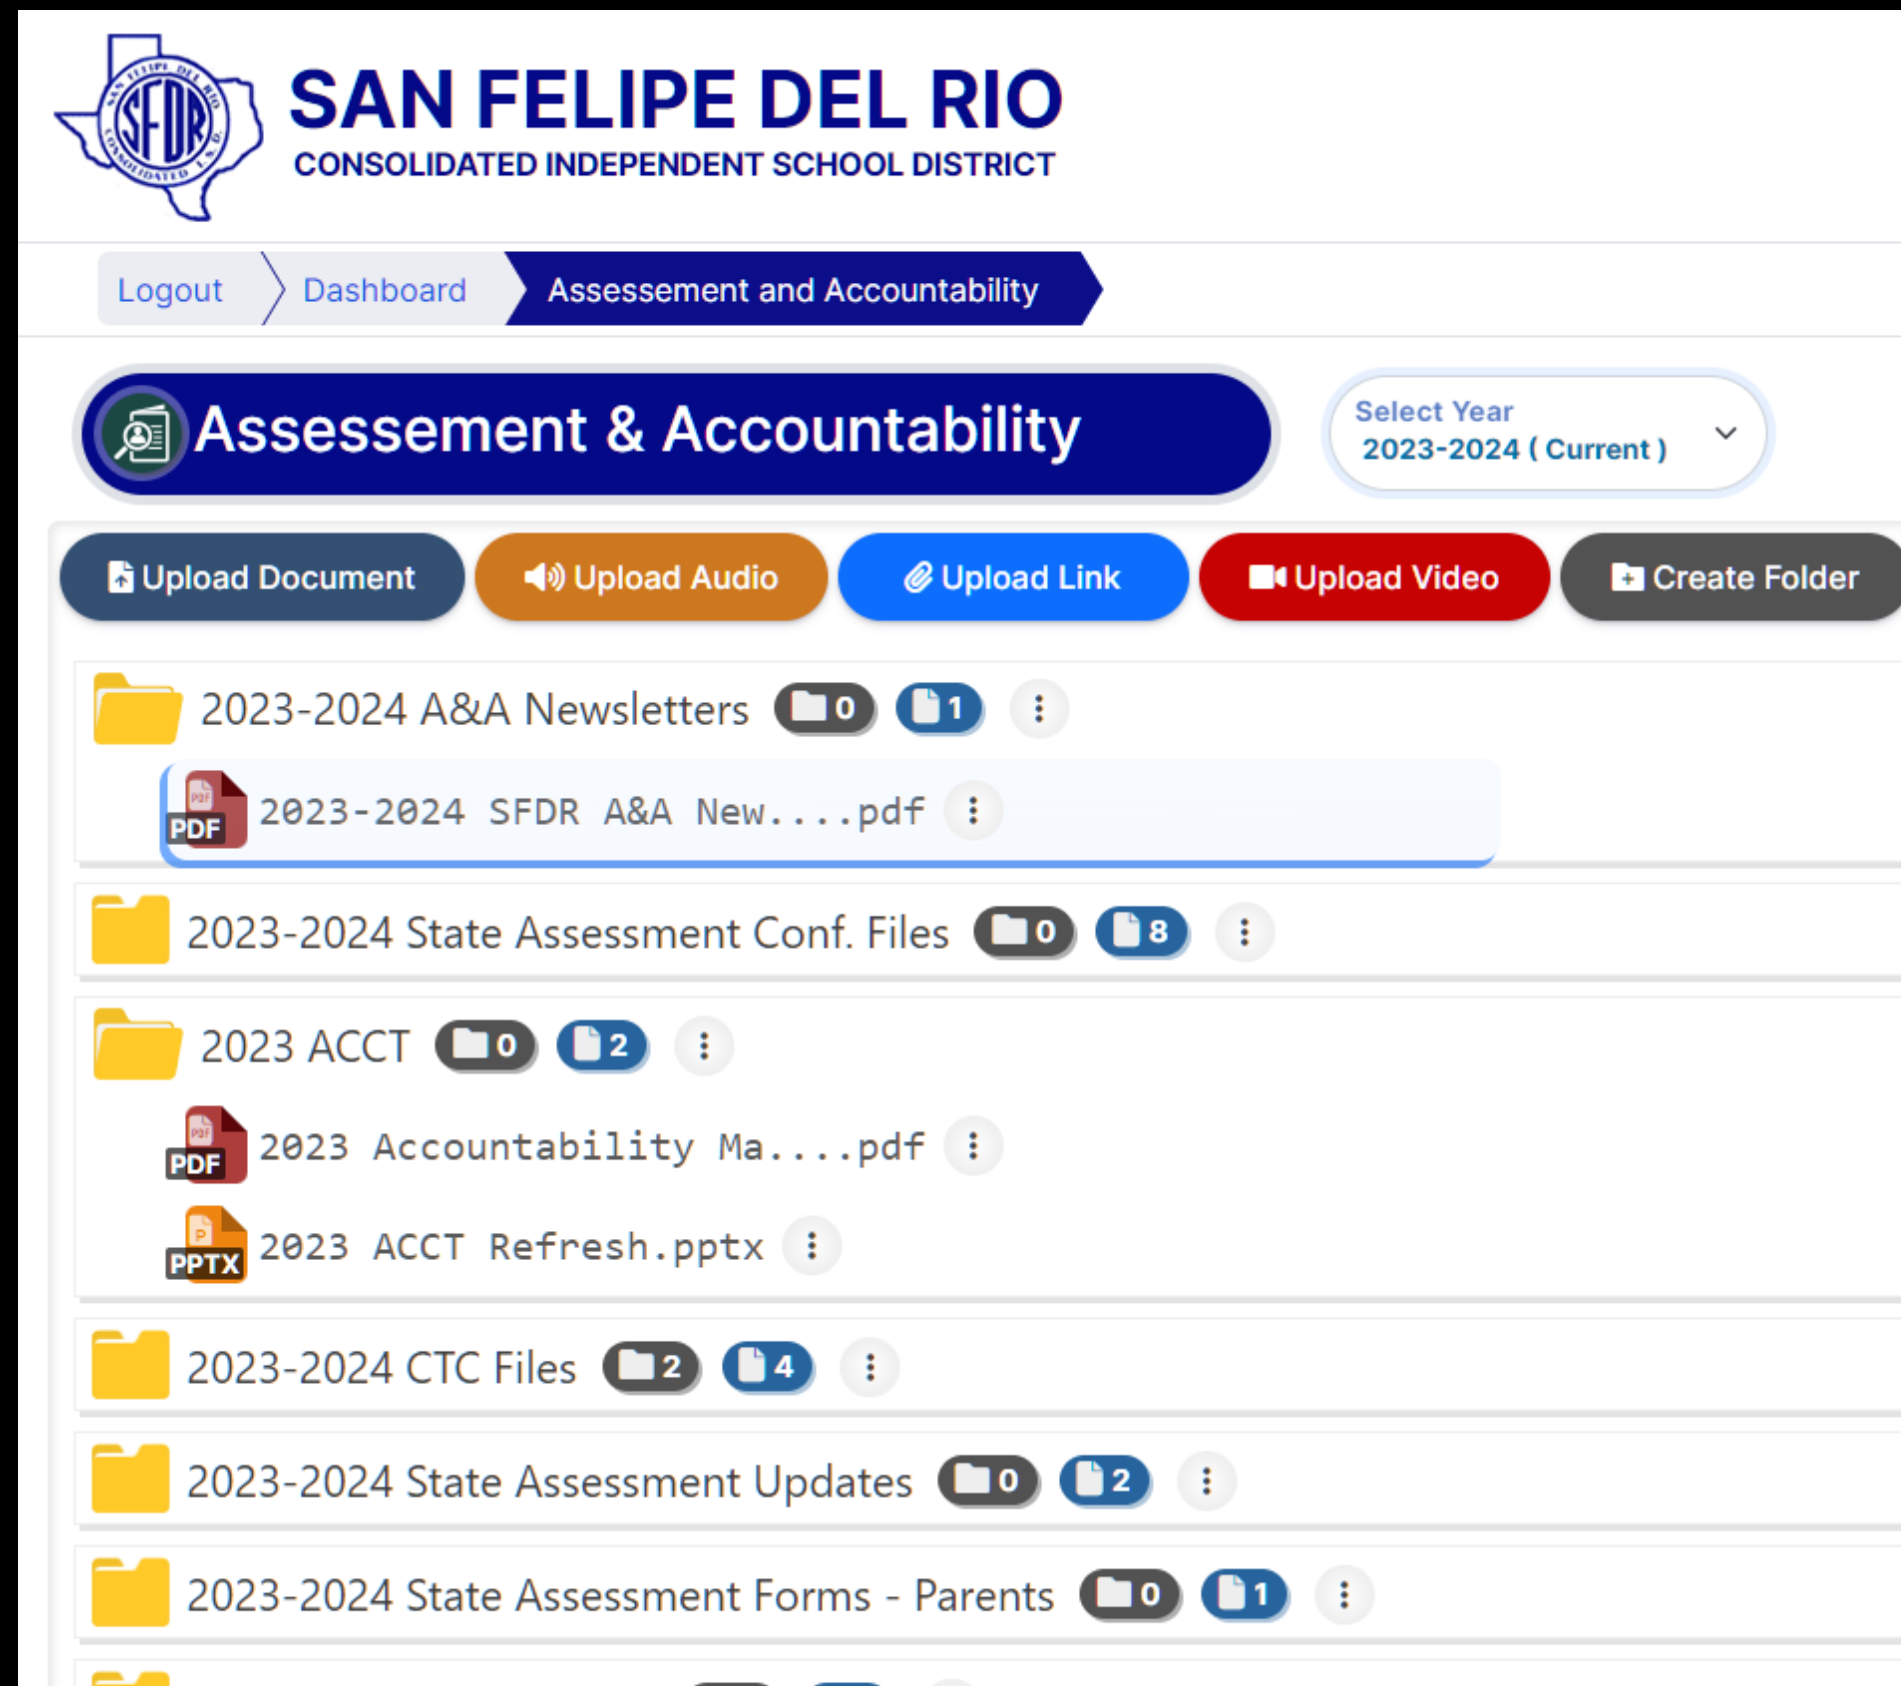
SFDR SAN FELIPE DEL RIO CONSOLIDATED I.S.D.

SAN FELIPE DEL RIO
CONSOLIDATED INDEPENDENT SCHOOL DISTRICT

Logout Dashboard Assessement and Accountability

Assessement & Accountability

Select Year
2023-2024 ( Current )

Upload Document Upload Audio Upload Link Upload Video Create Folder

2023-2024 A&A Newsletters 0 1

PDF 2023-2024 SFDR A&A New....pdf

2023-2024 State Assessment Conf. Files 0 8

2023 ACCT 0 2

PDF 2023 Accountability Ma....pdf

PPTX 2023 ACCT Refresh.pptx

2023-2024 CTC Files 2 4

2023-2024 State Assessment Updates 0 2

2023-2024 State Assessment Forms - Parents 0 1